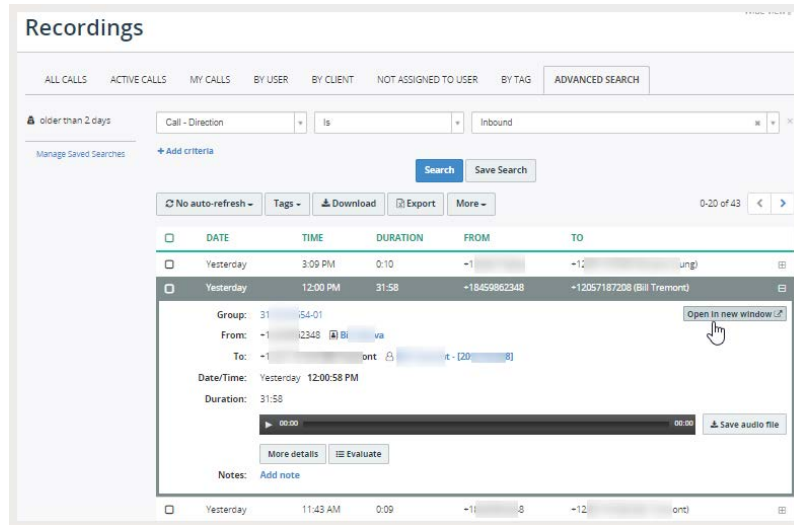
Recordings

ALL CALLS ACTIVE CALLS MY CALLS BY USER BY CLIENT NOT ASSIGNED TO USER BY TAG ADVANCED SEARCH

older than 2 days

Manage Saved Searches

Call - Direction | Is | Inbound

+ Add criteria

Search Save Search

No auto-refresh Tags Download Export More

0-20 of 43

| | DATE | TIME | DURATION | FROM | TO |
|---|---|---|---|---|---|
| | Yesterday | 3:09 PM | 0:10 | +1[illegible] | +12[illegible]ung) |
| | Yesterday | 12:00 PM | 31:58 | +18459862348 | +12057187208 (Bill Tremont) |

Group: 31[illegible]54-01

Open in new window

From: +1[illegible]2348 Bi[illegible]va

To: +1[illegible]ont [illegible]t - [20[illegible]8]

Date/Time: Yesterday 12:00:58 PM

Duration: 31:58

00:00 00:00 Save audio file

More details Evaluate

Notes: Add note

| | Yesterday | 11:43 AM | 0:09 | +1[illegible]8 | +12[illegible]ont) |